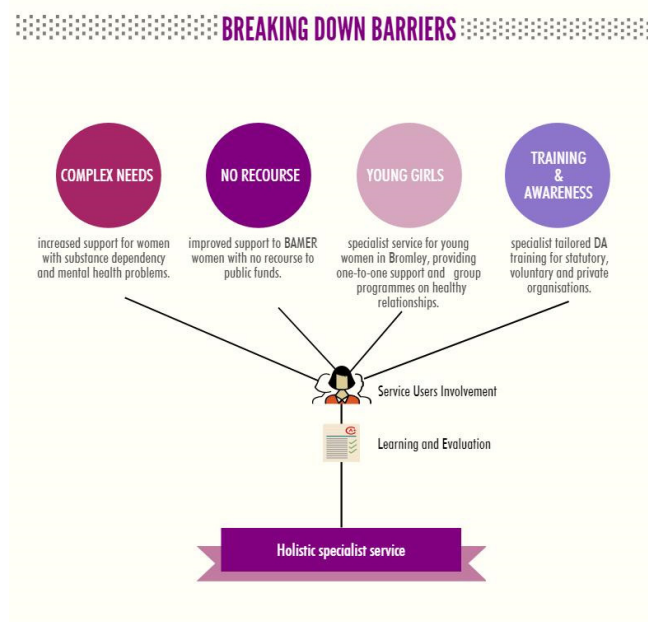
BREAKING DOWN BARRIERS

COMPLEX NEEDS

increased support for women with substance dependency and mental health problems.

NO RECOURSE

improved support to BAMER women with no recourse to public funds.

YOUNG GIRLS

specialist service for young women in Bromley, providing one-to-one support and group programmes on healthy relationships.

TRAINING & AWARENESS

specialist tailored DA training for statutory, voluntary and private organisations.

Service Users Involvement

Learning and Evaluation

Holistic specialist service